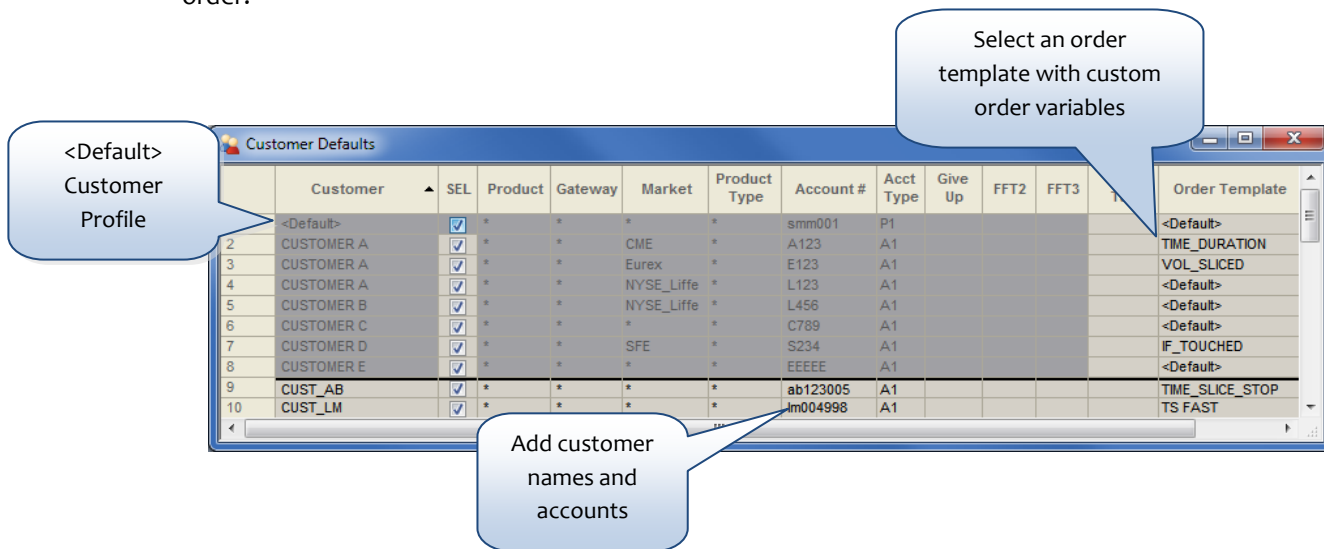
order.

Select an order template with custom order variables

<Default> Customer Profile

Customer Defaults

| | Customer | SEL | Product | Gateway | Market | Product Type | Account # | Acct Type | Give Up | FFT2 | FFT3 | T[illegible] | Order Template |
|---|---|---|---|---|---|---|---|---|---|---|---|---|---|
| | <Default> | ☑ | * | * | * | * | smm001 | P1 | | | | | <Default> |
| 2 | CUSTOMER A | ☑ | * | * | CME | * | A123 | A1 | | | | | TIME_DURATION |
| 3 | CUSTOMER A | ☑ | * | * | Eurex | * | E123 | A1 | | | | | VOL_SLICED |
| 4 | CUSTOMER A | ☑ | * | * | NYSE_Liffe | * | L123 | A1 | | | | | <Default> |
| 5 | CUSTOMER B | ☑ | * | * | NYSE_Liffe | * | L456 | A1 | | | | | <Default> |
| 6 | CUSTOMER C | ☑ | * | * | * | * | C789 | A1 | | | | | <Default> |
| 7 | CUSTOMER D | ☑ | * | * | SFE | * | S234 | A1 | | | | | IF_TOUCHED |
| 8 | CUSTOMER E | ☑ | * | * | * | * | EEEEE | A1 | | | | | <Default> |
| 9 | CUST_AB | ☑ | * | * | * | * | ab123005 | A1 | | | | | TIME_SLICE_STOP |
| 10 | CUST_LM | ☑ | * | * | * | * | lm004998 | A1 | | | | | TS FAST |

Add customer names and accounts